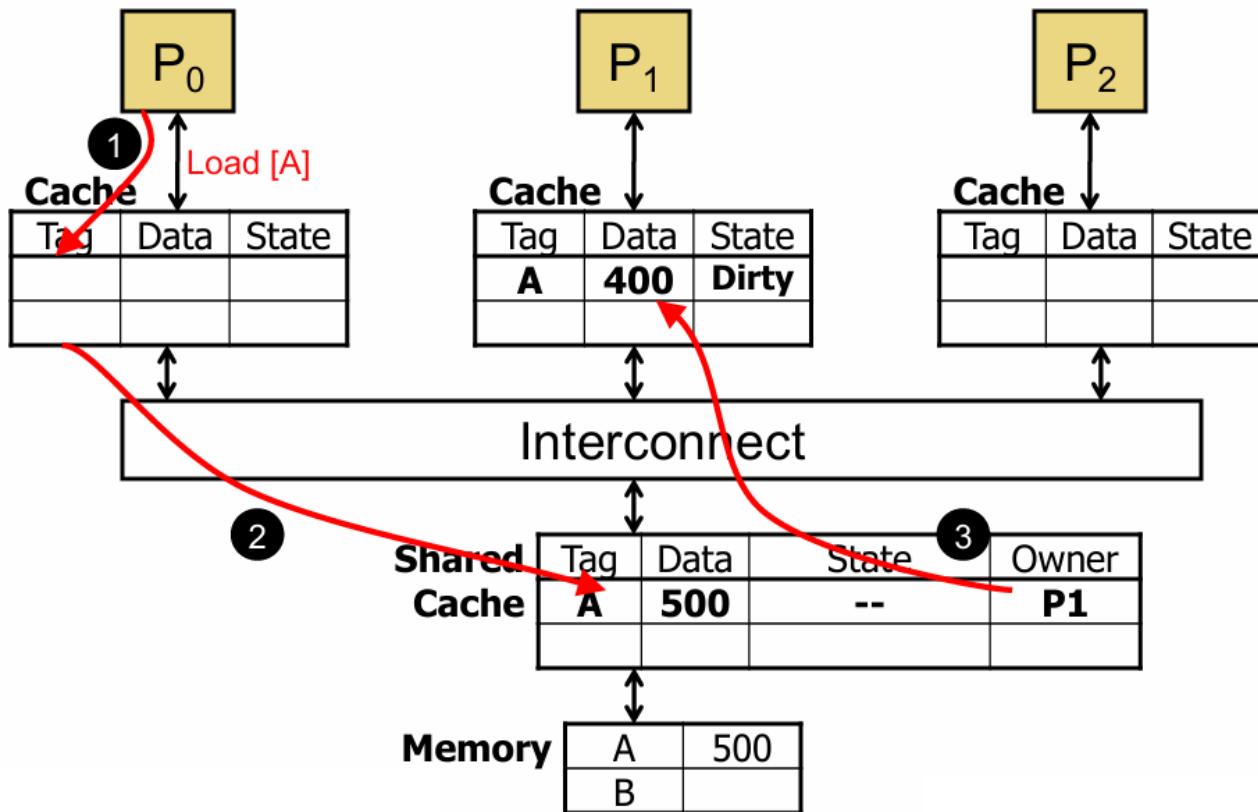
$P_0$

$P_1$

$P_2$

1

Load [A]

Cache

| Tag | Data | State |
|---|---|---|
| | | |
| | | |

Cache

| Tag | Data | State |
|---|---|---|
| A | 400 | Dirty |
| | | |

Cache

| Tag | Data | State |
|---|---|---|
| | | |
| | | |

Interconnect

2

3

Shared Cache

| Tag | Data | State | Owner |
|---|---|---|---|
| A | 500 | -- | P1 |
| | | | |

Memory

| A | 500 |
|---|---|
| B | |